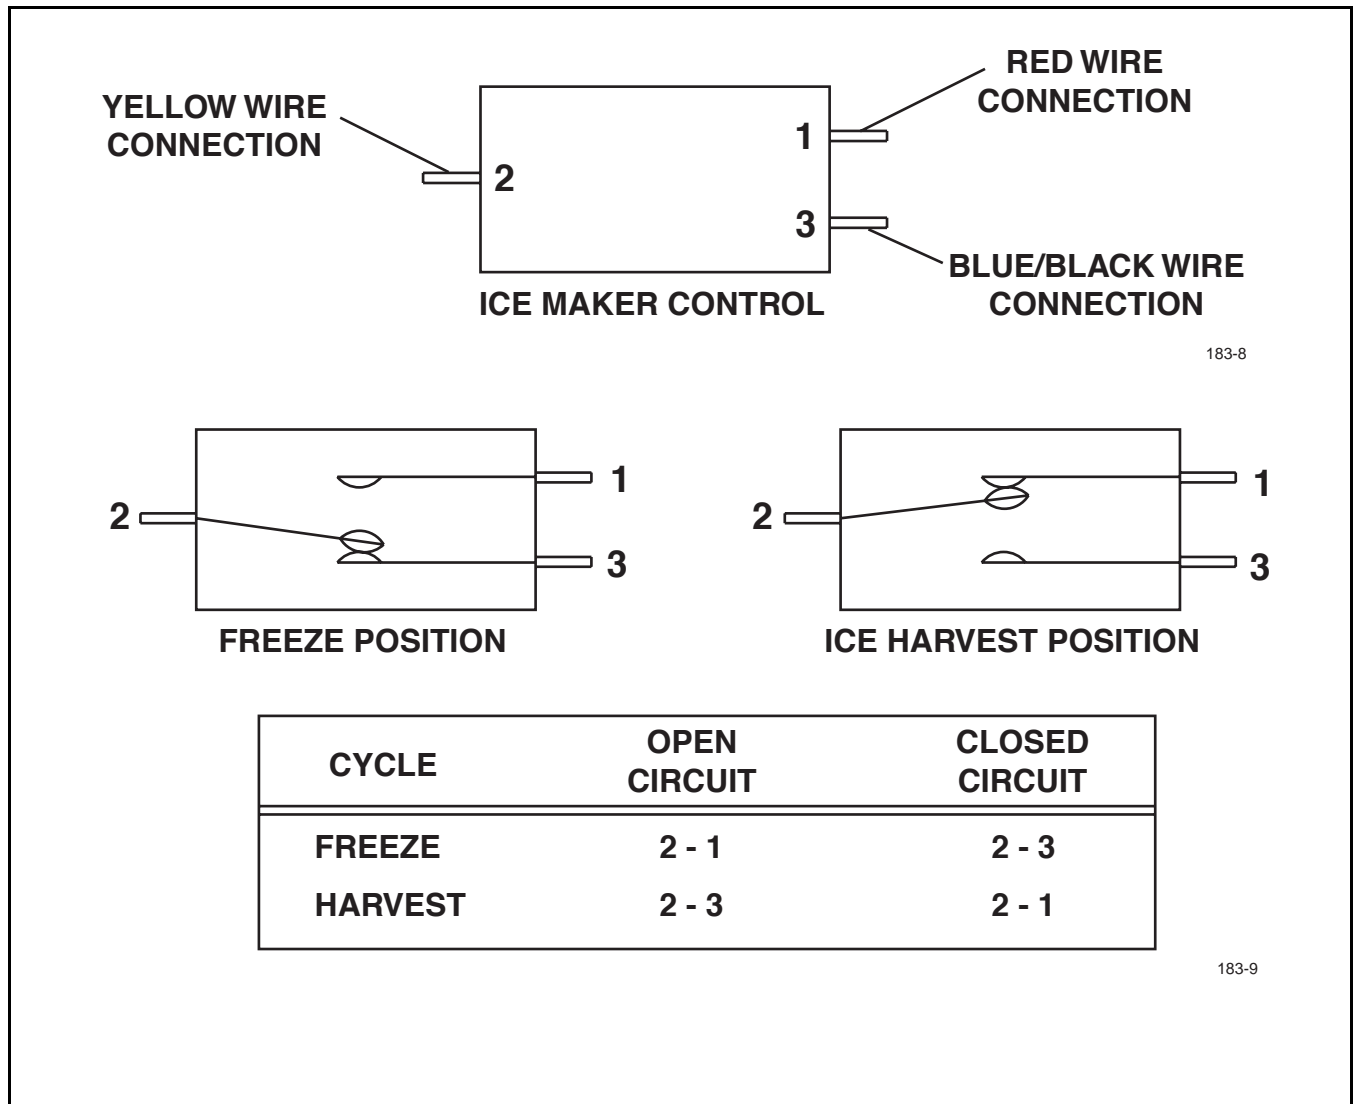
YELLOW WIRE CONNECTION

RED WIRE CONNECTION

1

2

3

BLUE/BLACK WIRE CONNECTION

ICE MAKER CONTROL

183-8

2

1

3

FREEZE POSITION

2

1

3

ICE HARVEST POSITION

| CYCLE | OPEN CIRCUIT | CLOSED CIRCUIT |
|---|---|---|
| FREEZE | 2 - 1 | 2 - 3 |
| HARVEST | 2 - 3 | 2 - 1 |

183-9